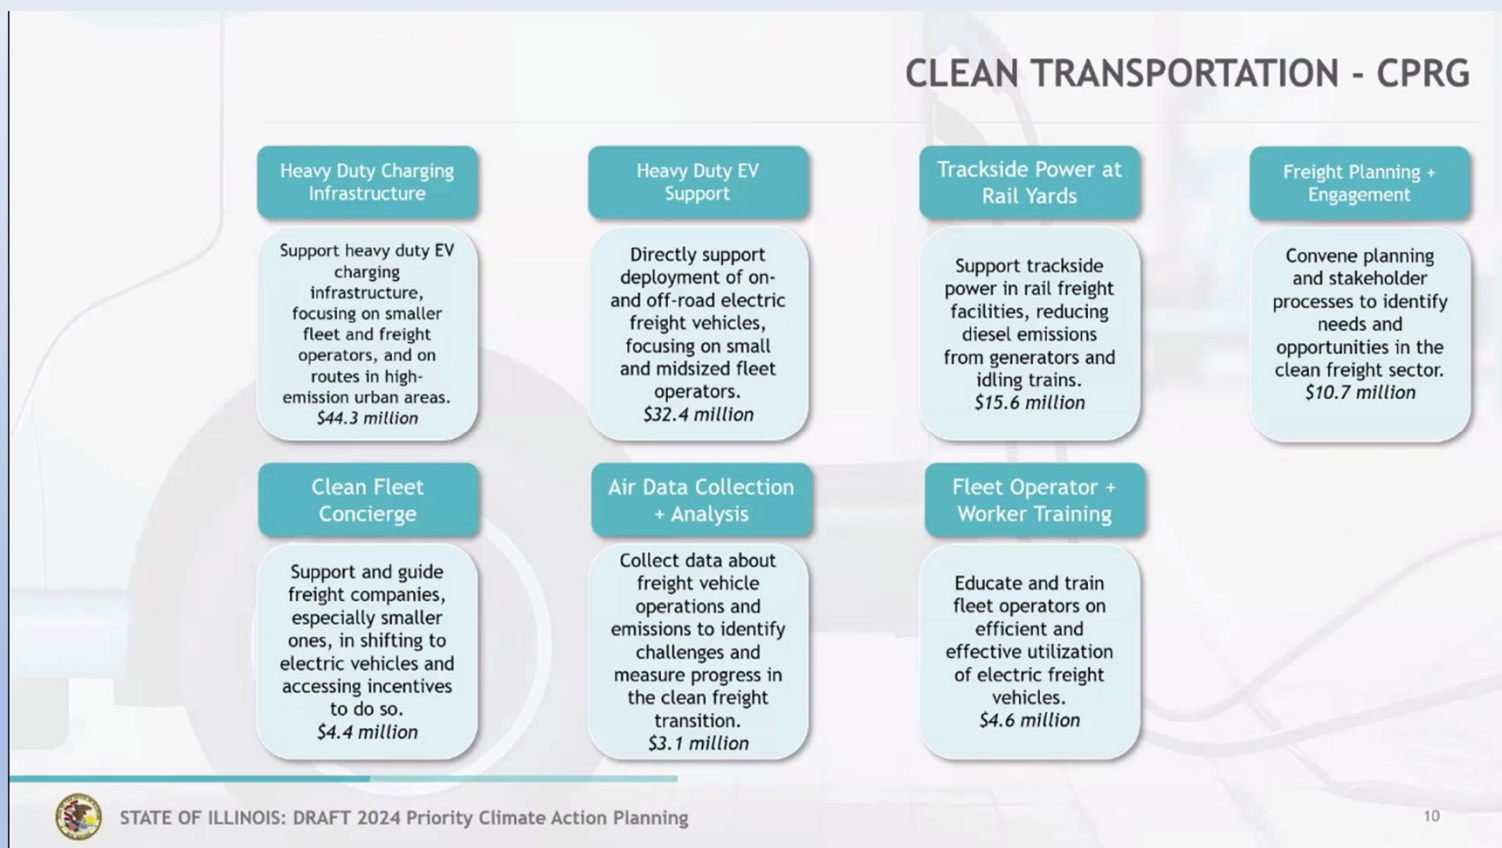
CLEAN TRANSPORTATION - CPRG

Heavy Duty Charging Infrastructure

Support heavy duty EV charging infrastructure, focusing on smaller fleet and freight operators, and on routes in high-emission urban areas. $44.3 million

Heavy Duty EV Support

Directly support deployment of on- and off-road electric freight vehicles, focusing on small and midsized fleet operators. $32.4 million

Trackside Power at Rail Yards

Support trackside power in rail freight facilities, reducing diesel emissions from generators and idling trains. $15.6 million

Freight Planning + Engagement

Convene planning and stakeholder processes to identify needs and opportunities in the clean freight sector. $10.7 million

Clean Fleet Concierge

Support and guide freight companies, especially smaller ones, in shifting to electric vehicles and accessing incentives to do so. $4.4 million

Air Data Collection + Analysis

Collect data about freight vehicle operations and emissions to identify challenges and measure progress in the clean freight transition. $3.1 million

Fleet Operator + Worker Training

Educate and train fleet operators on efficient and effective utilization of electric freight vehicles. $4.6 million

STATE OF ILLINOIS: DRAFT 2024 Priority Climate Action Planning

10